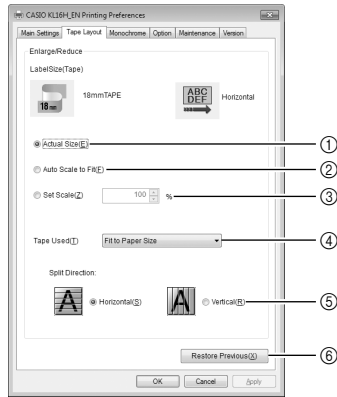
CASIO KL16H_EN Printing Preferences

Main Settings | Tape Layout | Monochrome | Option | Maintenance | Version

Enlarge/Reduce

LabelSize(Tape)

18mm

18mmTAPE

ABC DEF

Horizontal

Actual Size(E)

Auto Scale to Fit(F)

Set Scale(Z) 100 %

Tape Used(T) Fit to Paper Size

Split Direction:

A Horizontal(S)

A Vertical(R)

Restore Previous(X)

OK Cancel Apply

①
②
③
④
⑤
⑥